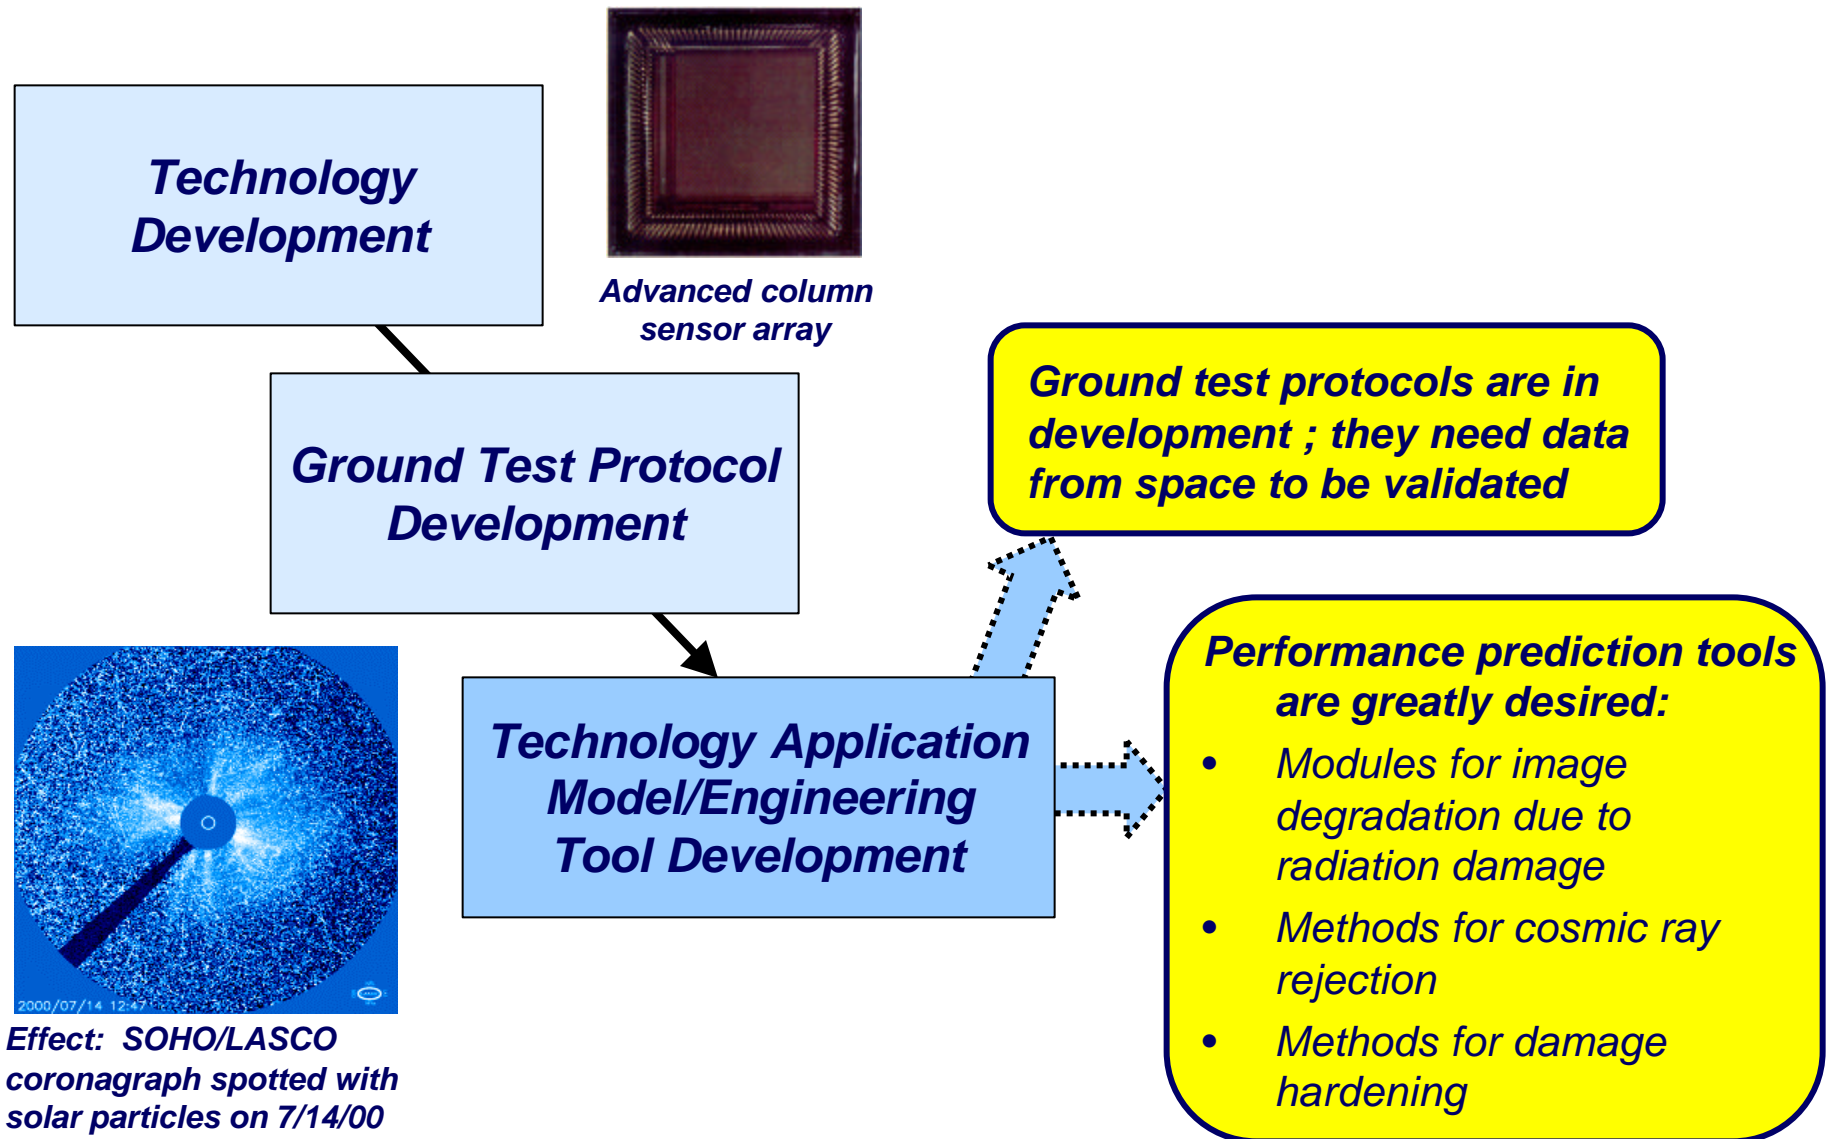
Technology Development

Advanced column sensor array

Ground Test Protocol Development

Ground test protocols are in development ; they need data from space to be validated

2000/07/14 12:47

Effect: SOHO/LASCO coronagraph spotted with solar particles on 7/14/00

Technology Application Model/Engineering Tool Development

Performance prediction tools are greatly desired:
• Modules for image degradation due to radiation damage
• Methods for cosmic ray rejection
• Methods for damage hardening